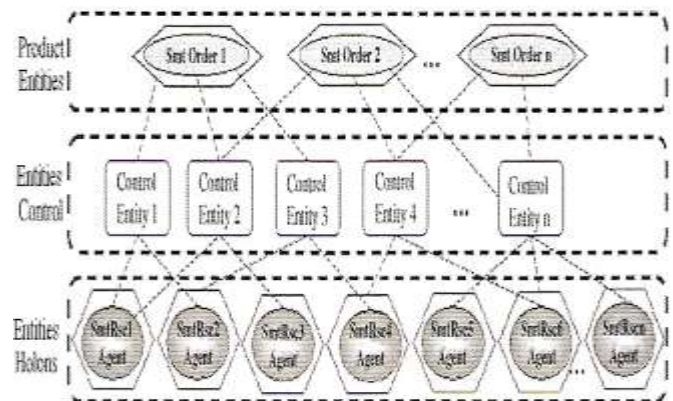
Product Entities

Smt Order 1

Smt Order 2

...

Smt Order n

Entities Control

Control Entity 1

Control Entity 2

Control Entity 3

Control Entity 4

...

Control Entity n

Entities Holons

SmtRsc1 Agent

SmtRsc2 Agent

SmtRsc3 Agent

SmtRsc4 Agent

SmtRsc5 Agent

SmtRsc6 Agent

...

SmtRscn Agent